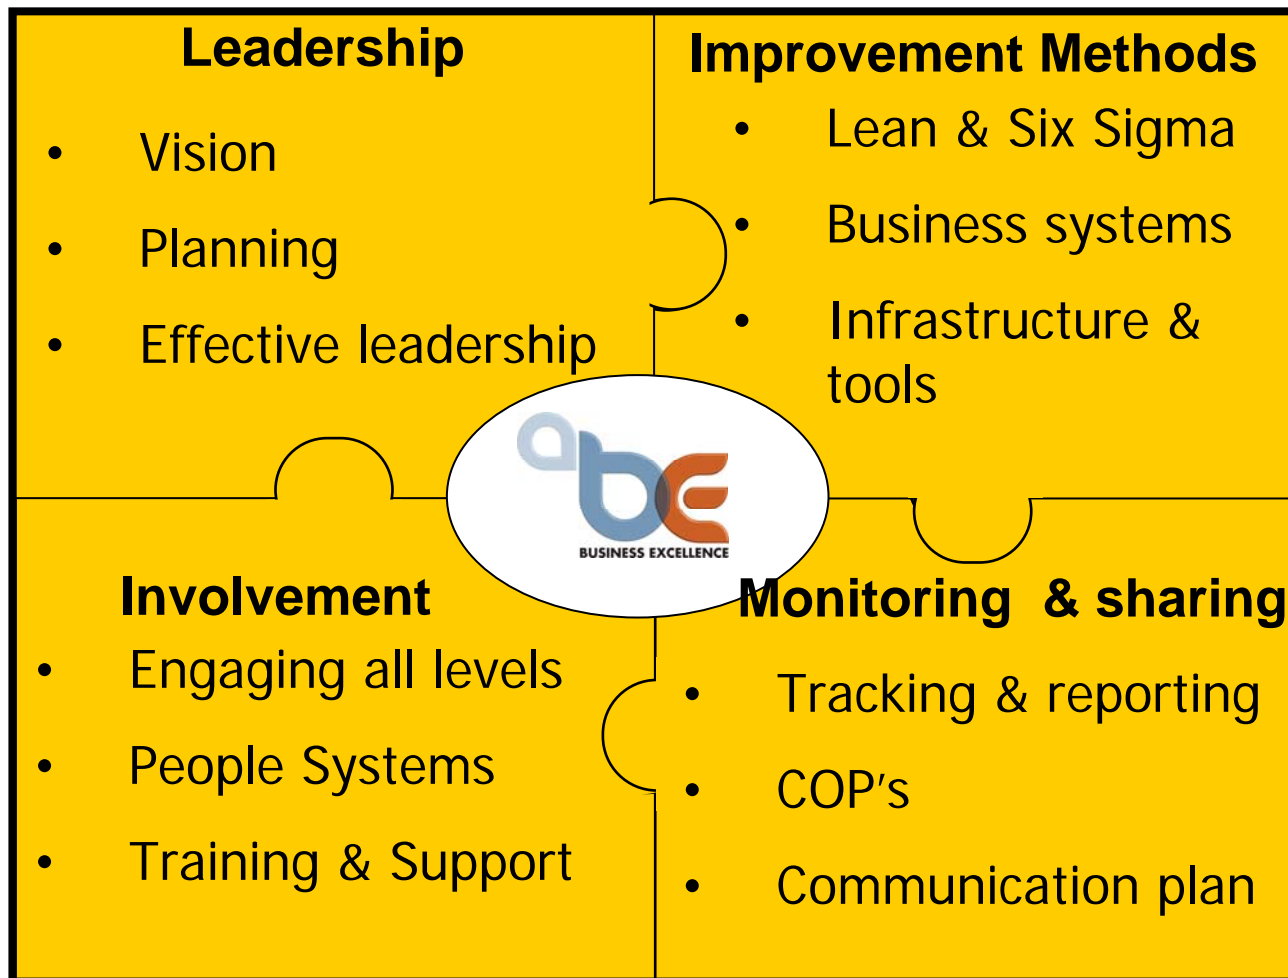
Leadership

- Vision
- Planning
- Effective leadership

Improvement Methods

- Lean & Six Sigma
- Business systems
- Infrastructure & tools

abe
BUSINESS EXCELLENCE

Involvement

- Engaging all levels
- People Systems
- Training & Support

Monitoring & sharing

- Tracking & reporting
- COP's
- Communication plan